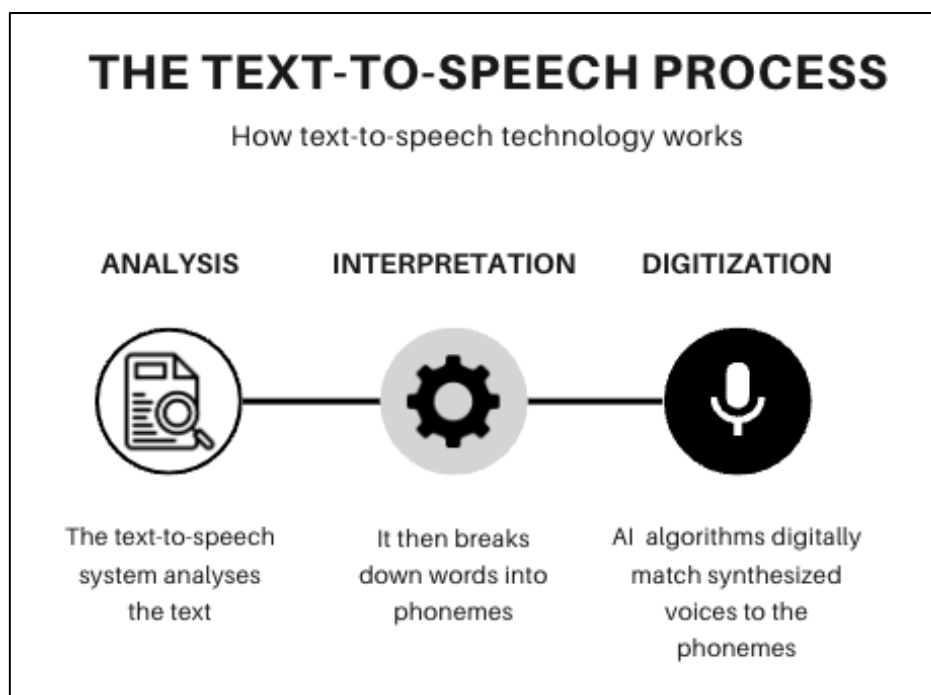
THE TEXT-TO-SPEECH PROCESS

How text-to-speech technology works

ANALYSIS

INTERPRETATION

DIGITIZATION

The text-to-speech system analyses the text

It then breaks down words into phonemes

AI algorithms digitally match synthesized voices to the phonemes